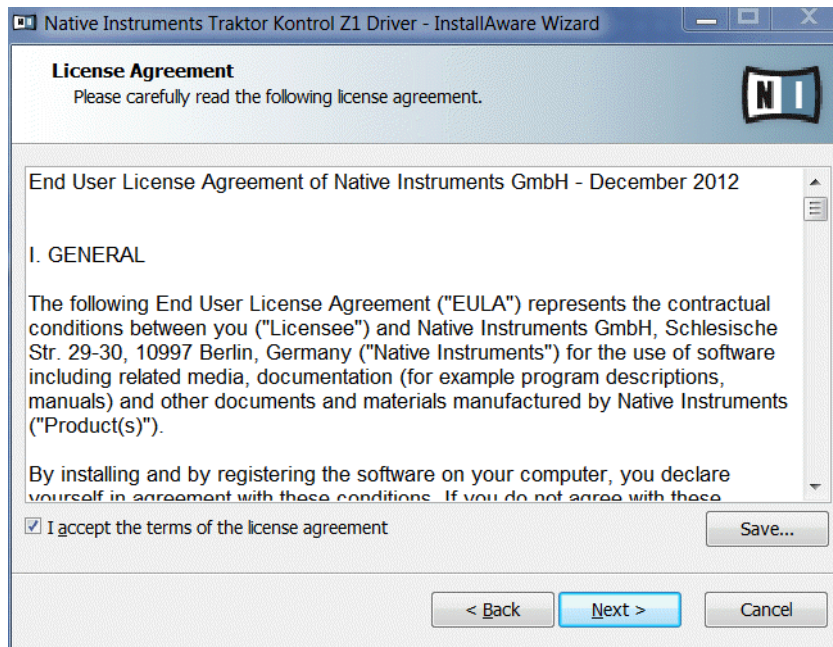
Native Instruments Traktor Kontrol Z1 Driver - InstallAware Wizard

License Agreement
Please carefully read the following license agreement.

NI

End User License Agreement of Native Instruments GmbH - December 2012

I. GENERAL

The following End User License Agreement ("EULA") represents the contractual conditions between you ("Licensee") and Native Instruments GmbH, Schlesische Str. 29-30, 10997 Berlin, Germany ("Native Instruments") for the use of software including related media, documentation (for example program descriptions, manuals) and other documents and materials manufactured by Native Instruments ("Product(s)").

By installing and by registering the software on your computer, you declare yourself in agreement with these conditions. If you do not agree with these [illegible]

I accept the terms of the license agreement

Save...

< Back

Next >

Cancel